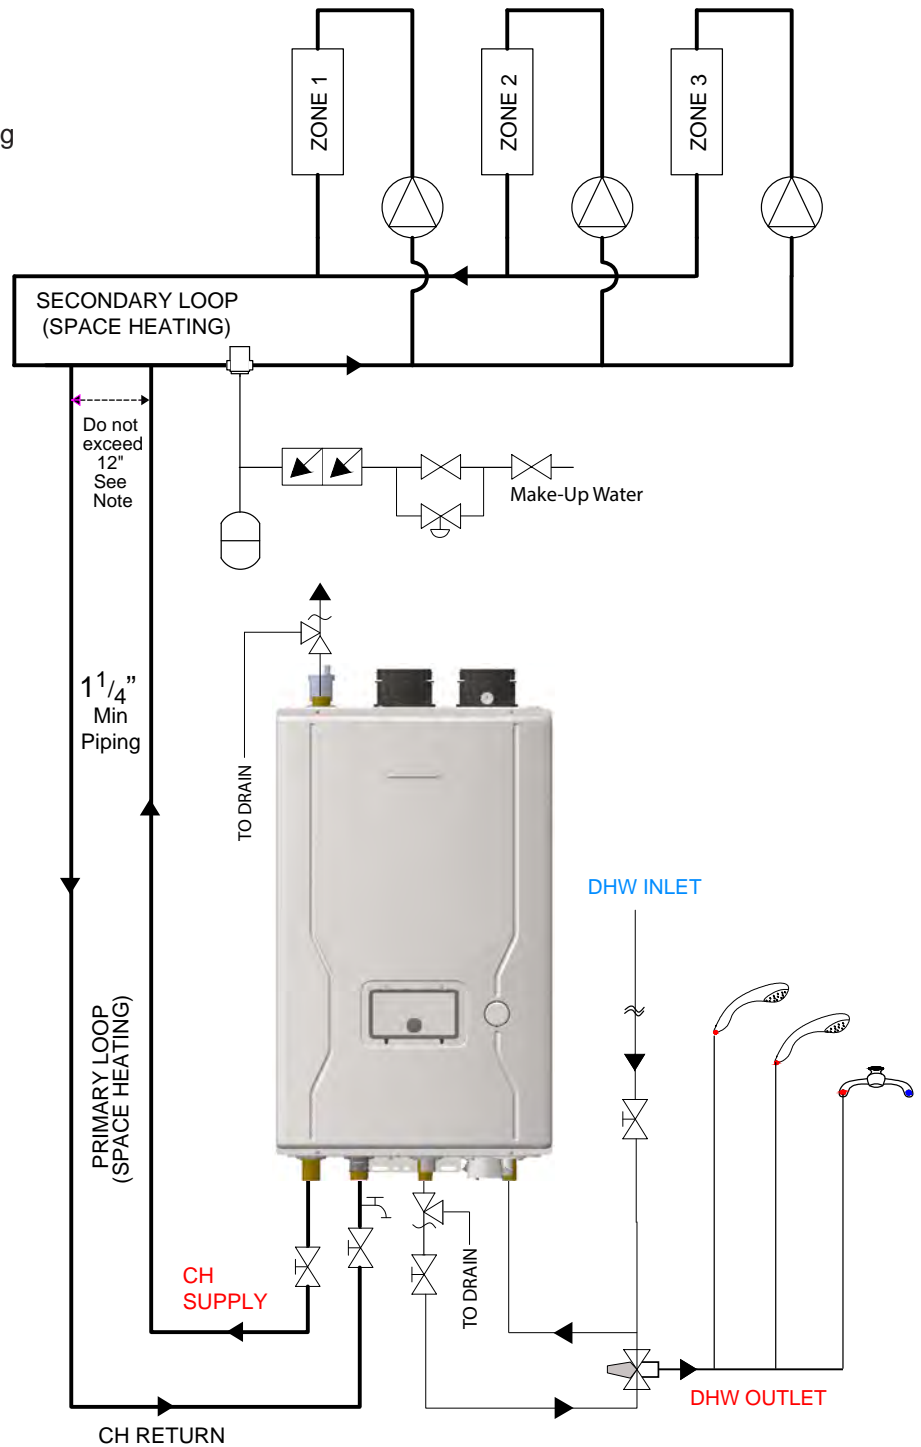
g

ZONE 1
ZONE 2
ZONE 3

SECONDARY LOOP
(SPACE HEATING)

Do not exceed 12" See Note

Make-Up Water

$1^1/_4$"
Min
Piping

TO DRAIN

DHW INLET

PRIMARY LOOP
(SPACE HEATING)

CH
SUPPLY

TO DRAIN

DHW OUTLET

CH RETURN